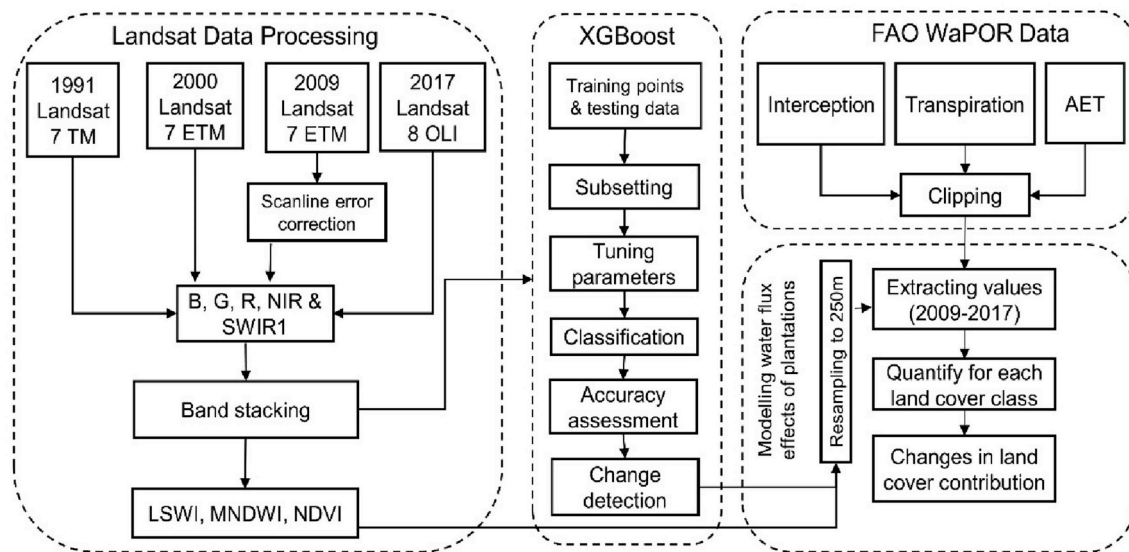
Landsat Data Processing

1991 Landsat 7 TM

2000 Landsat 7 ETM

2009 Landsat 7 ETM

2017 Landsat 8 OLI

Scanline error correction

B, G, R, NIR & SWIR1

Band stacking

LSWI, MNDWI, NDVI

XGBoost

Training points & testing data

Subsetting

Tuning parameters

Classification

Accuracy assessment

Change detection

FAO WaPOR Data

Interception

Transpiration

AET

Clipping

Modelling water flux effects of plantations

Resampling to 250m

Extracting values (2009-2017)

Quantify for each land cover class

Changes in land cover contribution